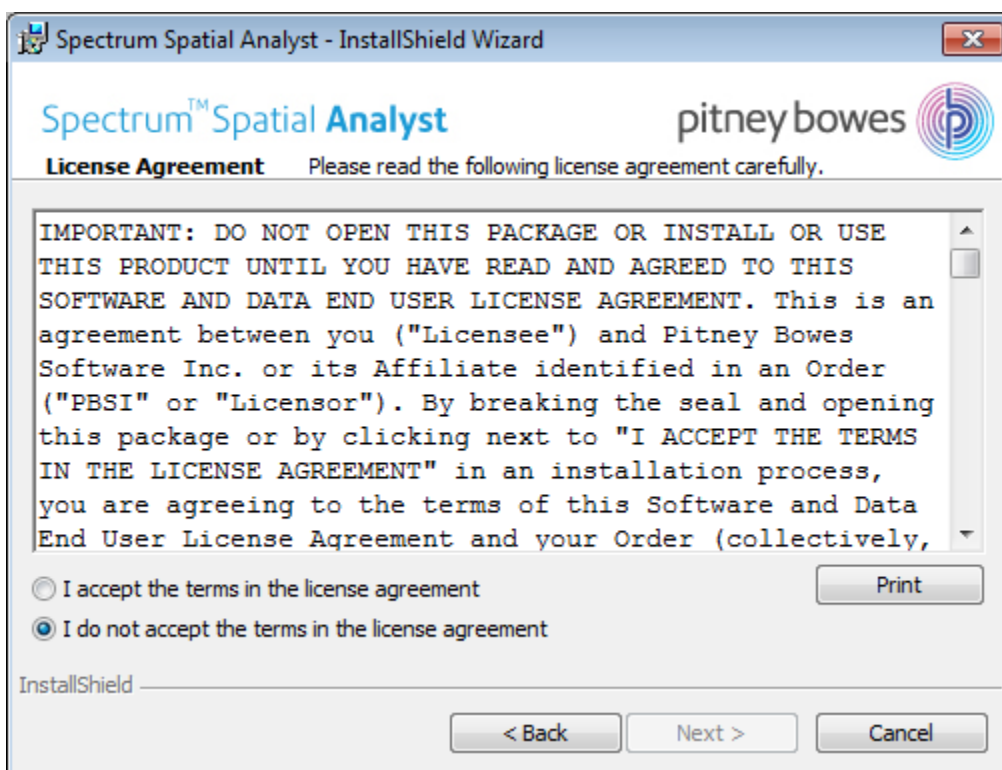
Spectrum Spatial Analyst - InstallShield Wizard

Spectrum™ Spatial Analyst

pitney bowes

License Agreement Please read the following license agreement carefully.

IMPORTANT: DO NOT OPEN THIS PACKAGE OR INSTALL OR USE THIS PRODUCT UNTIL YOU HAVE READ AND AGREED TO THIS SOFTWARE AND DATA END USER LICENSE AGREEMENT. This is an agreement between you ("Licensee") and Pitney Bowes Software Inc. or its Affiliate identified in an Order ("PBSI" or "Licensor"). By breaking the seal and opening this package or by clicking next to "I ACCEPT THE TERMS IN THE LICENSE AGREEMENT" in an installation process, you are agreeing to the terms of this Software and Data End User License Agreement and your Order (collectively,

I accept the terms in the license agreement

Print

I do not accept the terms in the license agreement

InstallShield

< Back

Next >

Cancel